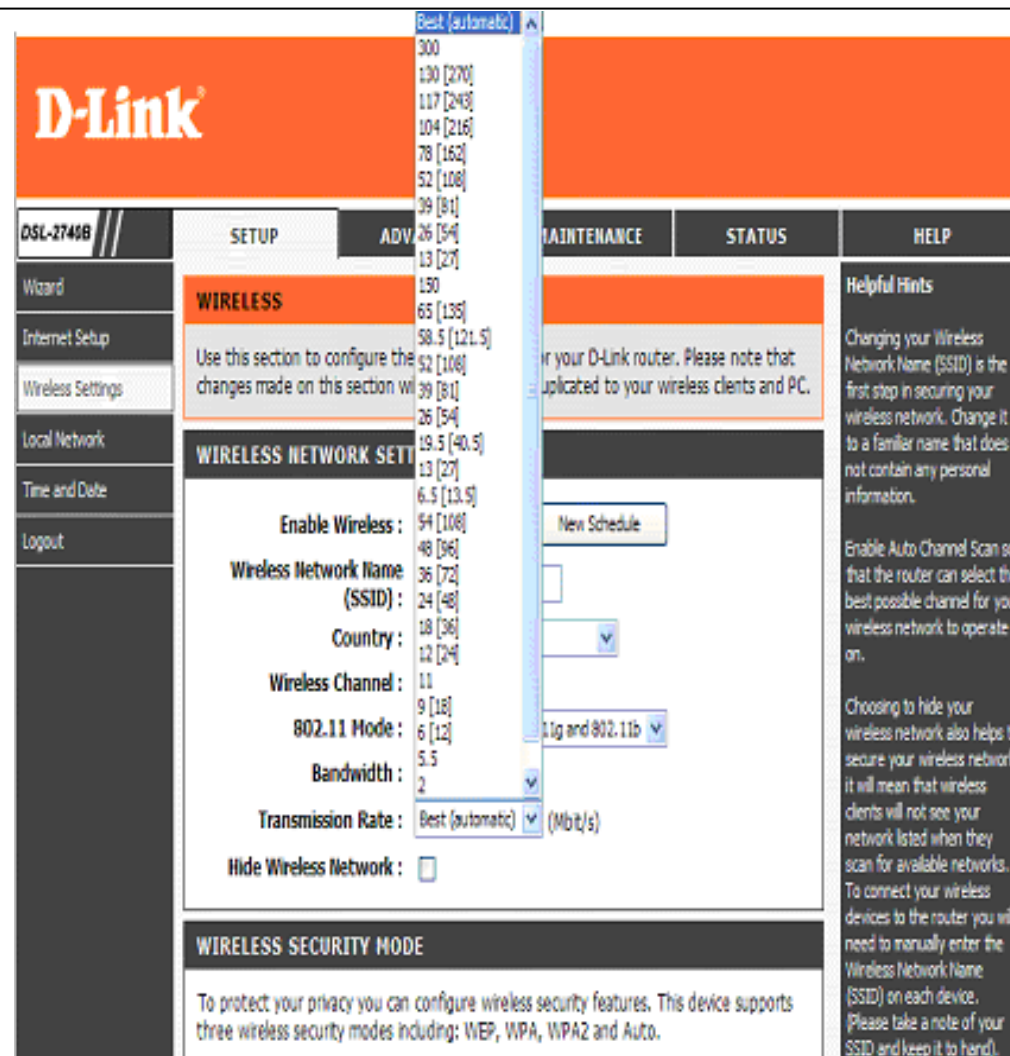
Best (automatic)
300
130 [270]
117 [243]
104 [216]
78 [162]
52 [108]
39 [81]
26 [54]
13 [27]
150
65 [135]
58.5 [121.5]
52 [108]
39 [81]
26 [54]
19.5 [40.5]
13 [27]
6.5 [13.5]
54 [108]
48 [96]
36 [72]
24 [48]
18 [36]
12 [24]
11
9 [18]
6 [12]
5.5
2

D-Link

DSL-2740B

SETUP

ADV

MAINTENANCE

STATUS

HELP

Wizard

Internet Setup

Wireless Settings

Local Network

Time and Date

Logout

WIRELESS

Use this section to configure the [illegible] r your D-Link router. Please note that changes made on this section w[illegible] uplicated to your wireless clients and PC.

WIRELESS NETWORK SETT

Enable Wireless :

New Schedule

Wireless Network Name (SSID) :

Country :

Wireless Channel :

802.11 Mode :

11g and 802.11b

Bandwidth :

Transmission Rate : Best (automatic) (Mbit/s)

Hide Wireless Network :

WIRELESS SECURITY MODE

To protect your privacy you can configure wireless security features. This device supports three wireless security modes including: WEP, WPA, WPA2 and Auto.

Helpful Hints

Changing your Wireless Network Name (SSID) is the first step in securing your wireless network. Change it to a familiar name that does not contain any personal information.

Enable Auto Channel Scan s that the router can select th best possible channel for yo wireless network to operate on.

Choosing to hide your wireless network also helps t secure your wireless networ it will mean that wireless clients will not see your network listed when they scan for available networks. To connect your wireless devices to the router you wi need to manually enter the Wireless Network Name (SSID) on each device. (Please take a note of your SSID and keep it to hand).